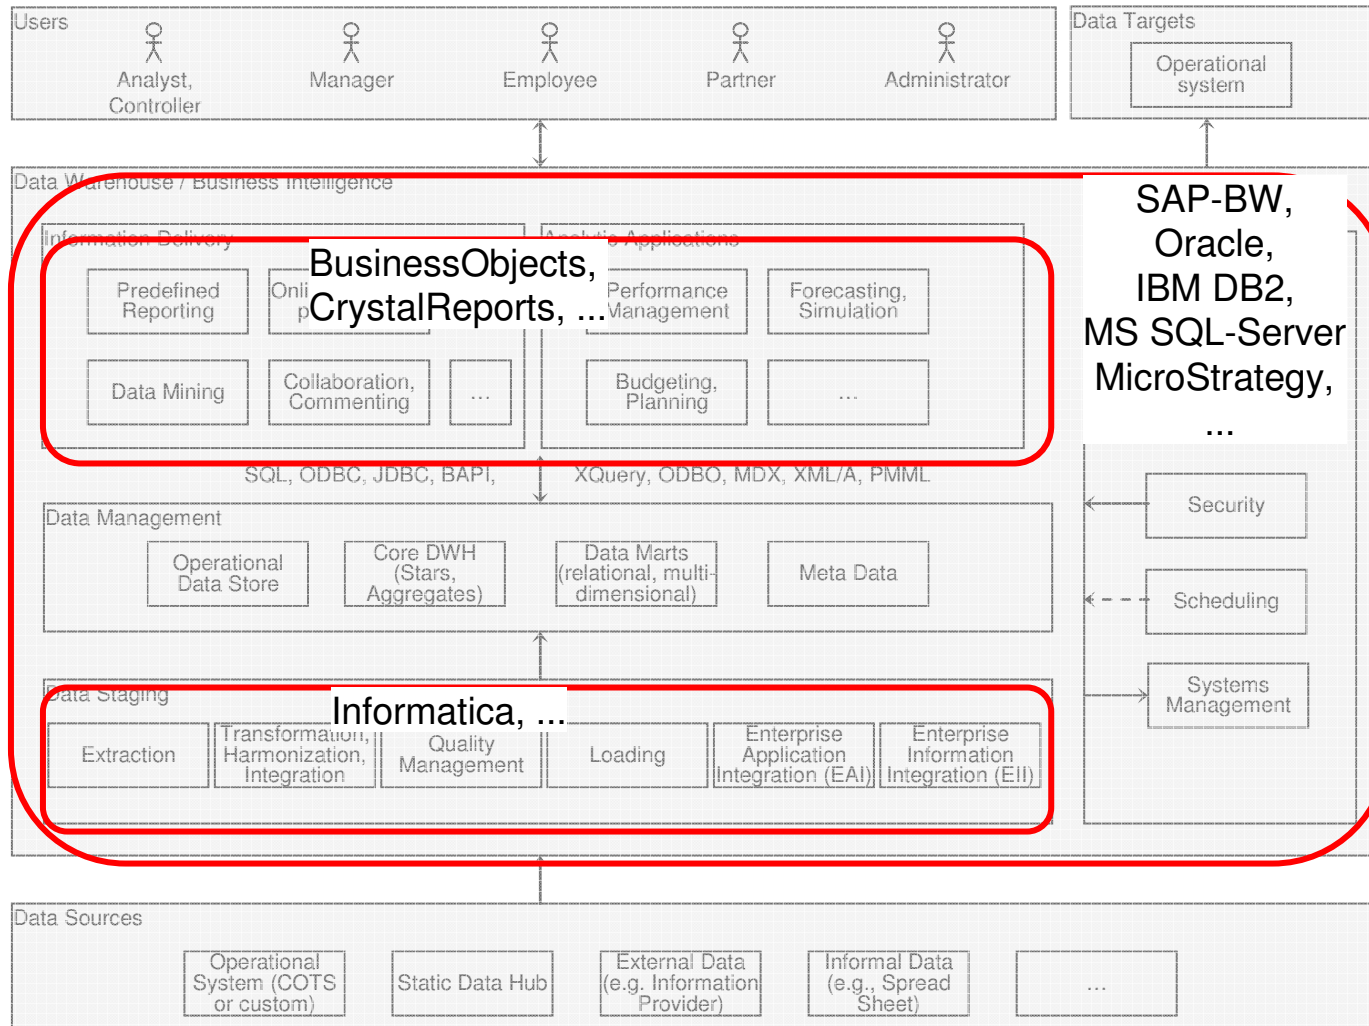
Users

Analyst, Controller

Manager

Employee

Partner

Administrator

Data Targets

Operational system

Data Warehouse / Business Intelligence

SAP-BW, Oracle, IBM DB2, MS SQL-Server MicroStrategy, ...

Information Delivery

Analytic Applications

BusinessObjects, CrystalReports, ...

Predefined Reporting

Onli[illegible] p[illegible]

Performance Management

Forecasting, Simulation

Data Mining

Collaboration, Commenting

...

Budgeting, Planning

...

SQL, ODBC, JDBC, BAPI,

XQuery, ODBO, MDX, XML/A, PMML

Data Management

Operational Data Store

Core DWH (Stars, Aggregates)

Data Marts (relational, multidimensional)

Meta Data

Security

Scheduling

Systems Management

Data Staging

Informatica, ...

Extraction

Transformation, Harmonization, Integration

Quality Management

Loading

Enterprise Application Integration (EAI)

Enterprise Information Integration (EII)

Data Sources

Operational System (COTS or custom)

Static Data Hub

External Data (e.g. Information Provider)

Informal Data (e.g., Spread Sheet)

...